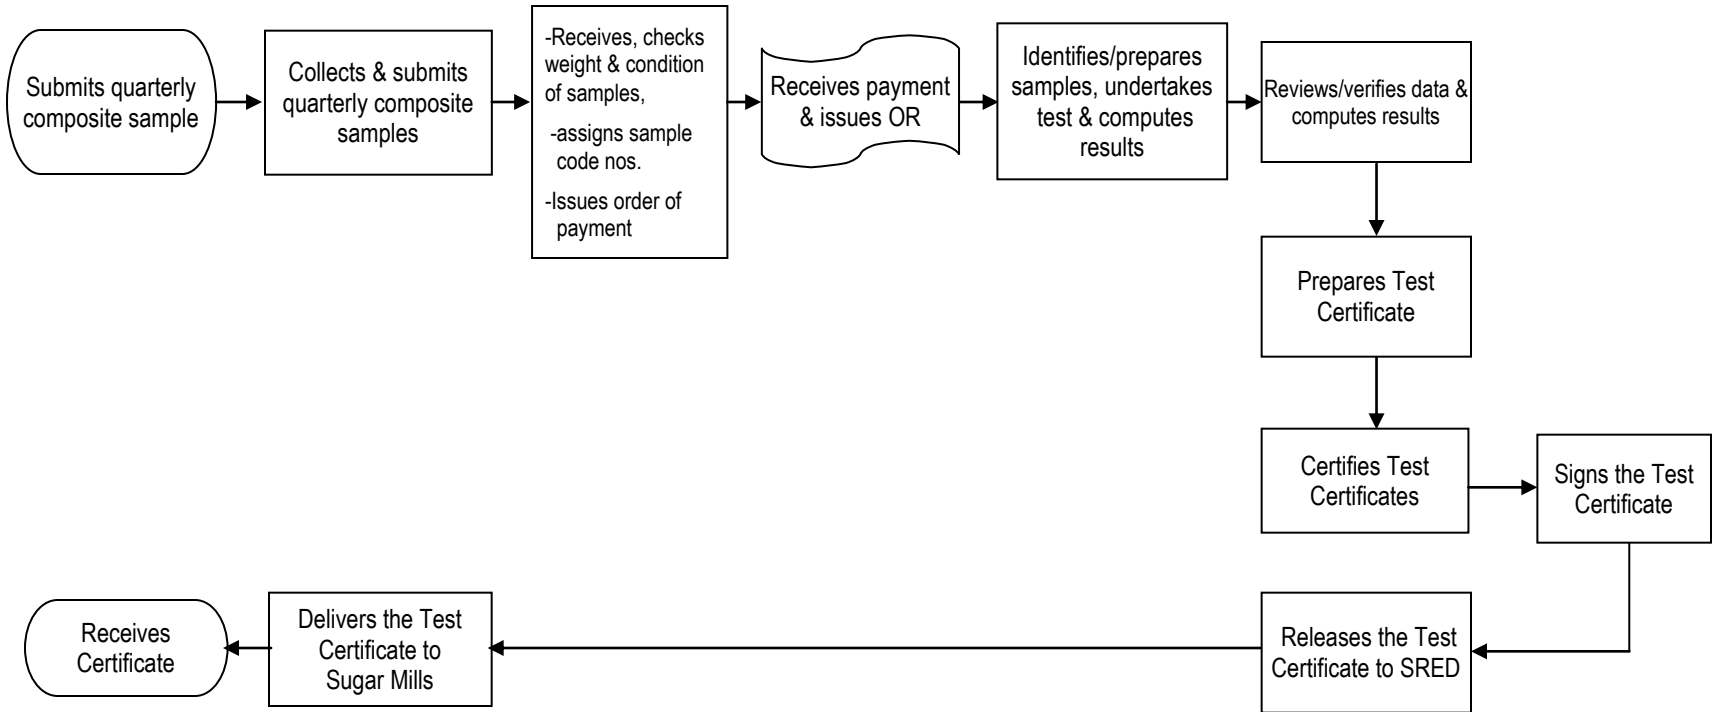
Submits quarterly composite sample

Collects & submits quarterly composite samples

-Receives, checks weight & condition of samples,

-assigns sample code nos.

-Issues order of payment

Receives payment & issues OR

Identifies/prepares samples, undertakes test & computes results

Reviews/verifies data & computes results

Prepares Test Certificate

Certifies Test Certificates

Signs the Test Certificate

Releases the Test Certificate to SRED

Delivers the Test Certificate to Sugar Mills

Receives Certificate